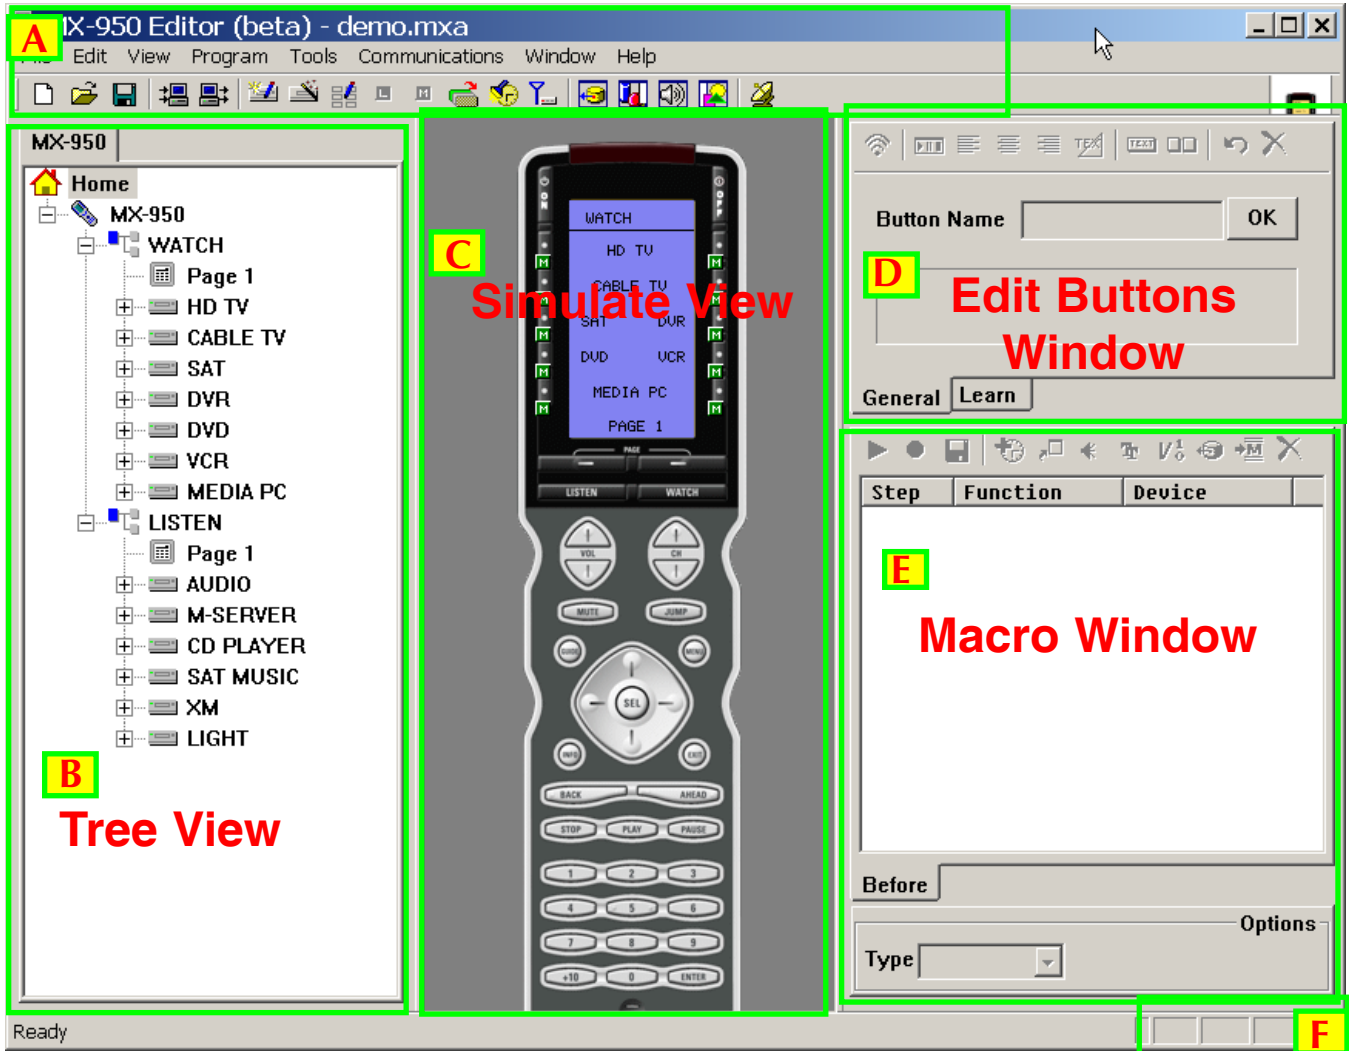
A
MX-950 Editor (beta) - demo.mxa
File Edit View Program Tools Communications Window Help

MX-950
Home
MX-950
WATCH
Page 1
HD TV
CABLE TV
SAT
DVR
DVD
VCR
MEDIA PC
LISTEN
Page 1
AUDIO
M-SERVER
CD PLAYER
SAT MUSIC
XM
LIGHT

B
Tree View

C
Simulate View
WATCH
HD TV
CABLE TV
SAT DVR
DVD VCR
MEDIA PC
PAGE 1
PAGE
LISTEN WATCH
VOL CH
MUTE JUMP
GUIDE MENU
SEL
INFO EXIT
BACK AHEAD
STOP PLAY PAUSE
1 2 3
4 5 6
7 8 9
+10 0 ENTER

Button Name
OK
D
Edit Buttons Window
General Learn

| Step | Function | Device |
|---|---|---|

E
Macro Window
Before
Options
Type

Ready
F